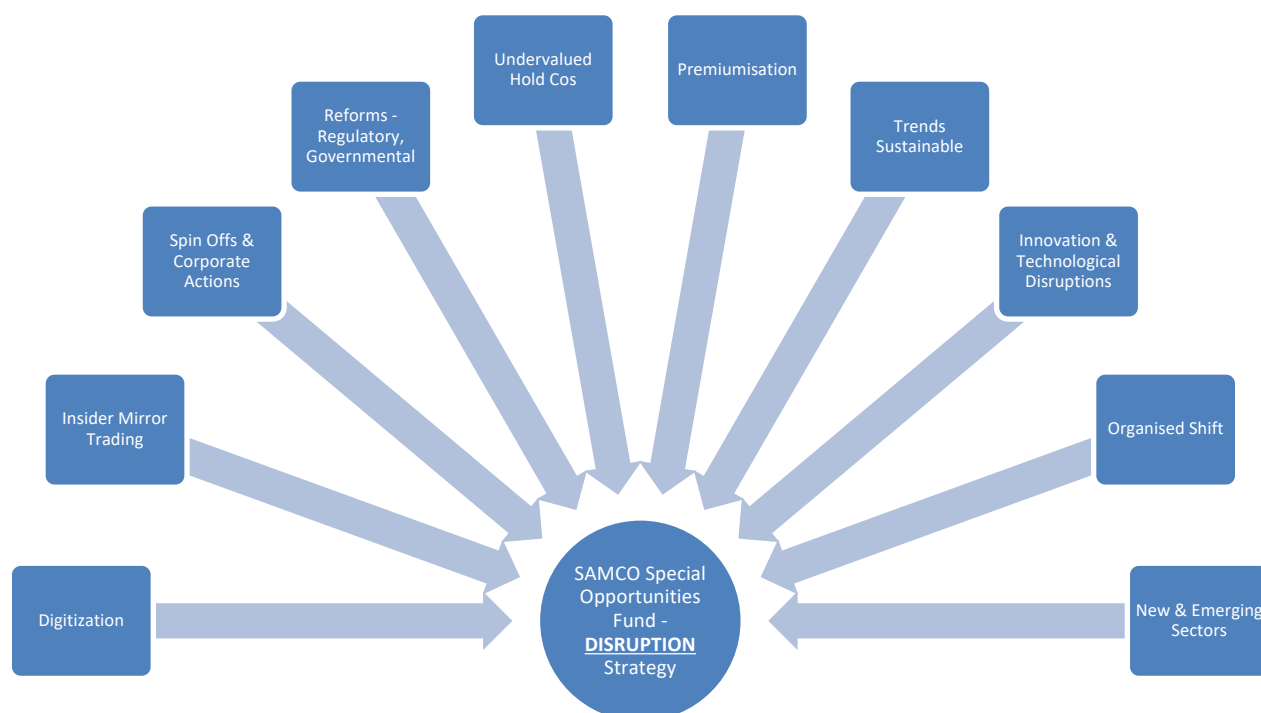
Undervalued Hold Cos

Premiumisation

Reforms - Regulatory, Governmental

Trends Sustainable

Spin Offs & Corporate Actions

Innovation & Technological Disruptions

Insider Mirror Trading

Organised Shift

Digitization

SAMCO Special Opportunities Fund - **DISRUPTION** Strategy

New & Emerging Sectors